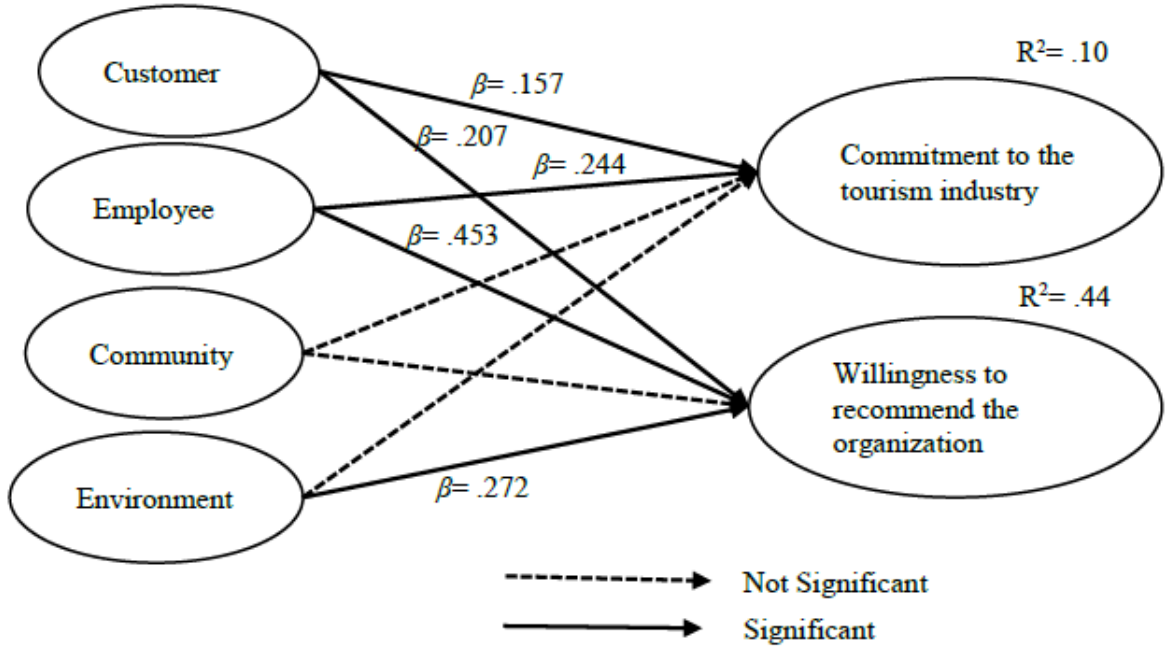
Customer

Employee

Community

Environment

$\beta$= .157

$\beta$= .207

$\beta$= .244

$\beta$= .453

$\beta$= .272

R$^2$= .10

Commitment to the tourism industry

R$^2$= .44

Willingness to recommend the organization

Not Significant

Significant